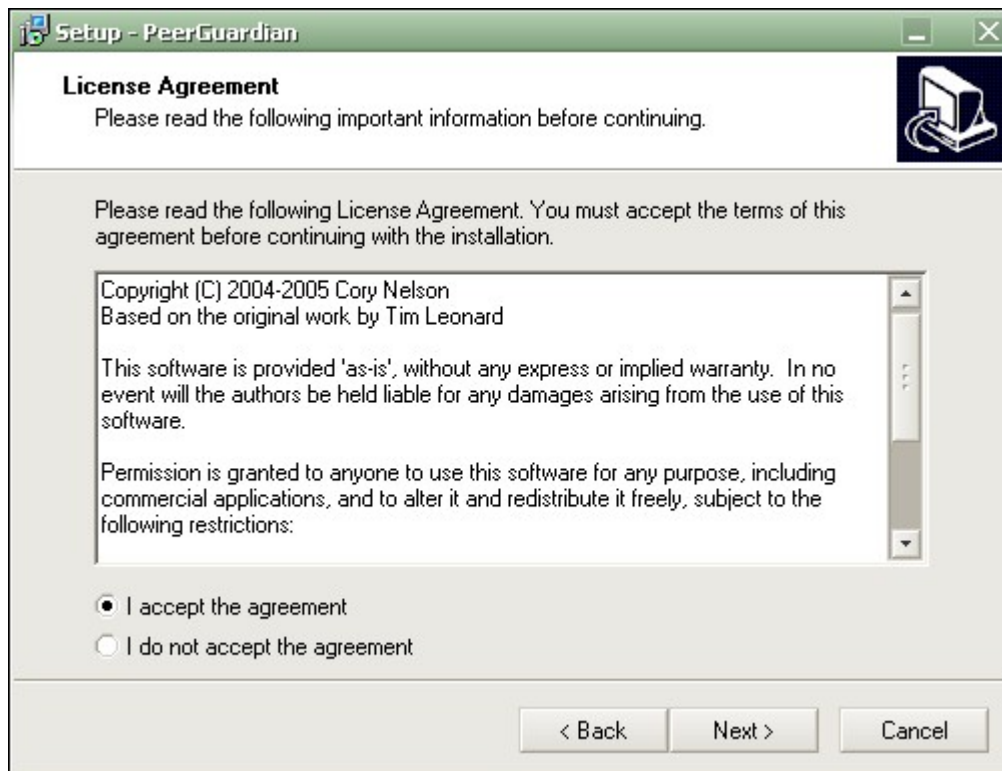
Setup - PeerGuardian

License Agreement
Please read the following important information before continuing.

Please read the following License Agreement. You must accept the terms of this agreement before continuing with the installation.

Copyright (C) 2004-2005 Cory Nelson
Based on the original work by Tim Leonard

This software is provided 'as-is', without any express or implied warranty. In no event will the authors be held liable for any damages arising from the use of this software.

Permission is granted to anyone to use this software for any purpose, including commercial applications, and to alter it and redistribute it freely, subject to the following restrictions:

I accept the agreement
I do not accept the agreement

< Back
Next >
Cancel